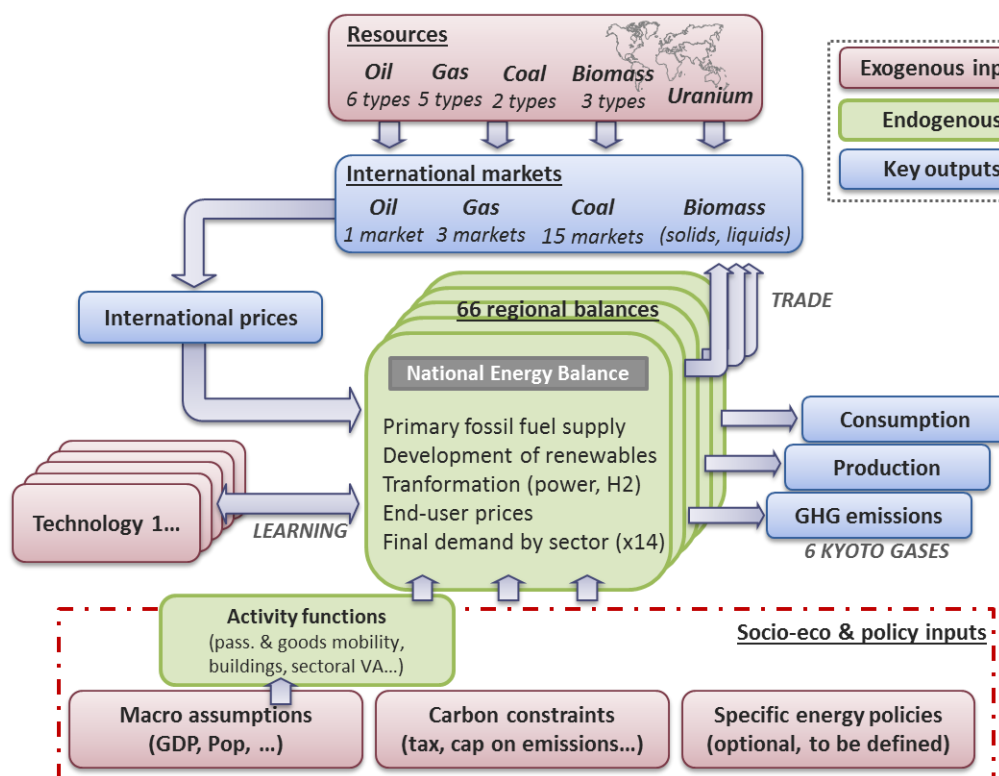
Resources
Oil 6 types
Gas 5 types
Coal 2 types
Biomass 3 types
Uranium

Exogenous inp
Endogenous
Key outputs

International markets
Oil 1 market
Gas 3 markets
Coal 15 markets
Biomass (solids, liquids)

International prices

66 regional balances

TRADE

National Energy Balance

Primary fossil fuel supply
Development of renewables
Tranformation (power, H2)
End-user prices
Final demand by sector (x14)

Consumption
Production
GHG emissions
6 KYOTO GASES

Technology 1...

LEARNING

Activity functions
(pass. & goods mobility, buildings, sectoral VA...)

Socio-eco & policy inputs

Macro assumptions (GDP, Pop, ...)

Carbon constraints (tax, cap on emissions...)

Specific energy policies (optional, to be defined)